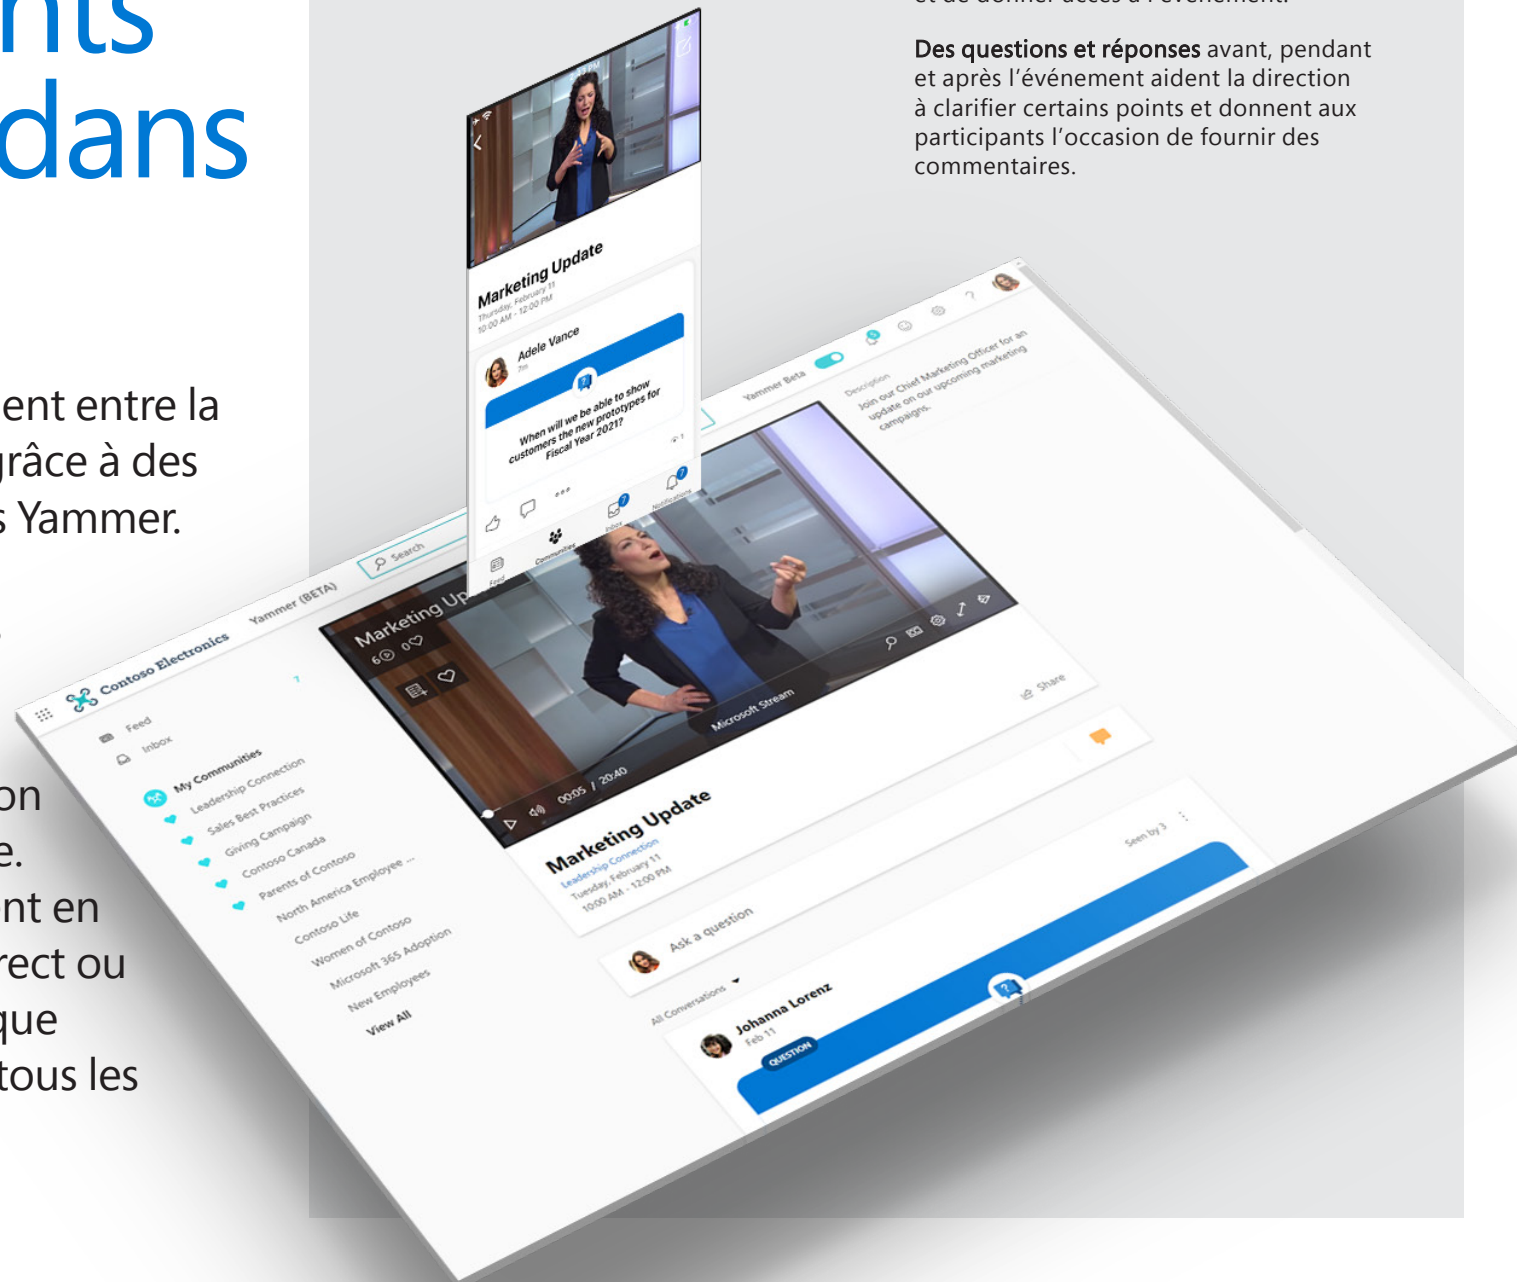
nts
dans

ent entre la
grâce à des
s Yammer.

on
e.
nt en
rect ou
que
tous les

Des questions et réponses avant, pendant et après l'événement aident la direction à clarifier certains points et donnent aux participants l'occasion de fournir des commentaires.

Marketing Update
Thursday, February 11
10:00 AM - 12:00 PM
Adele Vance
7m
When will we be able to show customers the new prototypes for Fiscal Year 2021?
Feed
Communities
Inbox
Notifications

Contoso Electronics
Yammer (BETA)
Search
Yammer Beta
Feed
Inbox
My Communities
Leadership Connection
Sales Best Practices
Giving Campaign
Contoso Canada
Parents of Contoso
North America Employee ...
Contoso Life
Women of Contoso
Microsoft 365 Adoption
New Employees
View All

Marketing Up
6 0
Microsoft Stream
00:05 / 20:40
Description
Join our Chief Marketing Officer for an update on our upcoming marketing campaigns.
Share

Marketing Update
Leadership Connection
Tuesday, February 11
10:00 AM - 12:00 PM
Seen by 3
Ask a question
All Conversations
Johanna Lorenz
Feb 11
QUESTION